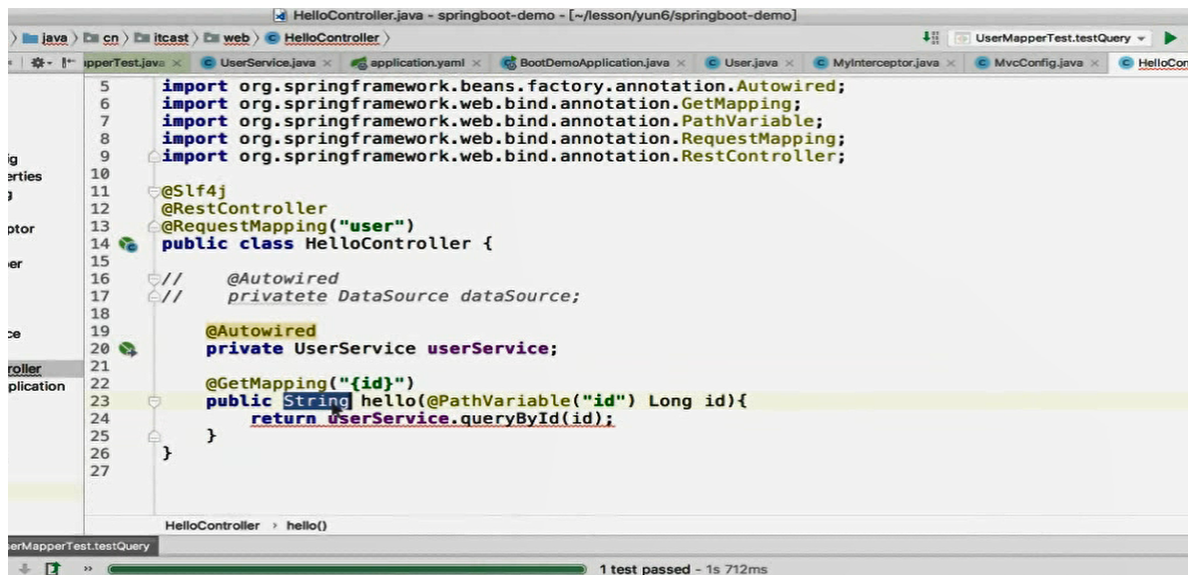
HelloController.java - springboot-demo - [~/lesson/yun6/springboot-demo]

java 〉 cn 〉 itcast 〉 web 〉 HelloController 〉

UserMapperTest.testQuery

ipperTest.java × UserService.java × application.yaml × BootDemoApplication.java × User.java × MyInterceptor.java × MvcConfig.java × HelloCon

ig
erties
ptor
er
ce
roller
plication

5 import org.springframework.beans.factory.annotation.Autowired;
6 import org.springframework.web.bind.annotation.GetMapping;
7 import org.springframework.web.bind.annotation.PathVariable;
8 import org.springframework.web.bind.annotation.RequestMapping;
9 import org.springframework.web.bind.annotation.RestController;
10
11 @Slf4j
12 @RestController
13 @RequestMapping("user")
14 public class HelloController {
15
16 //    @Autowired
17 //    privatete DataSource dataSource;
18
19     @Autowired
20     private UserService userService;
21
22     @GetMapping("{id}")
23     public String hello(@PathVariable("id") Long id){
24         return userService.queryById(id);
25     }
26 }
27

HelloController › hello()

erMapperTest.testQuery

1 test passed - 1s 712ms